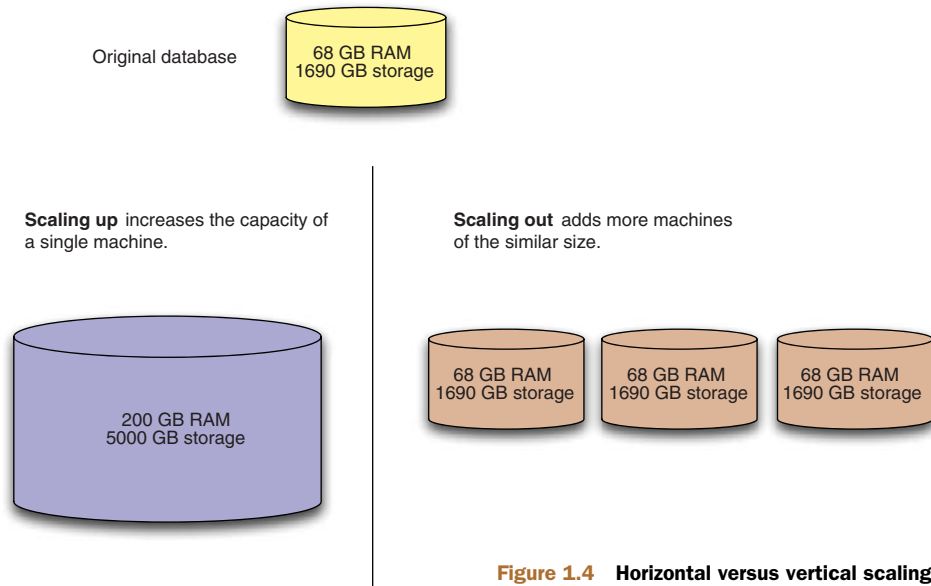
Original database

68 GB RAM
1690 GB storage

**Scaling up** increases the capacity of a single machine.

200 GB RAM
5000 GB storage

**Scaling out** adds more machines of the similar size.

68 GB RAM
1690 GB storage

68 GB RAM
1690 GB storage

68 GB RAM
1690 GB storage

Figure 1.4 Horizontal versus vertical scaling